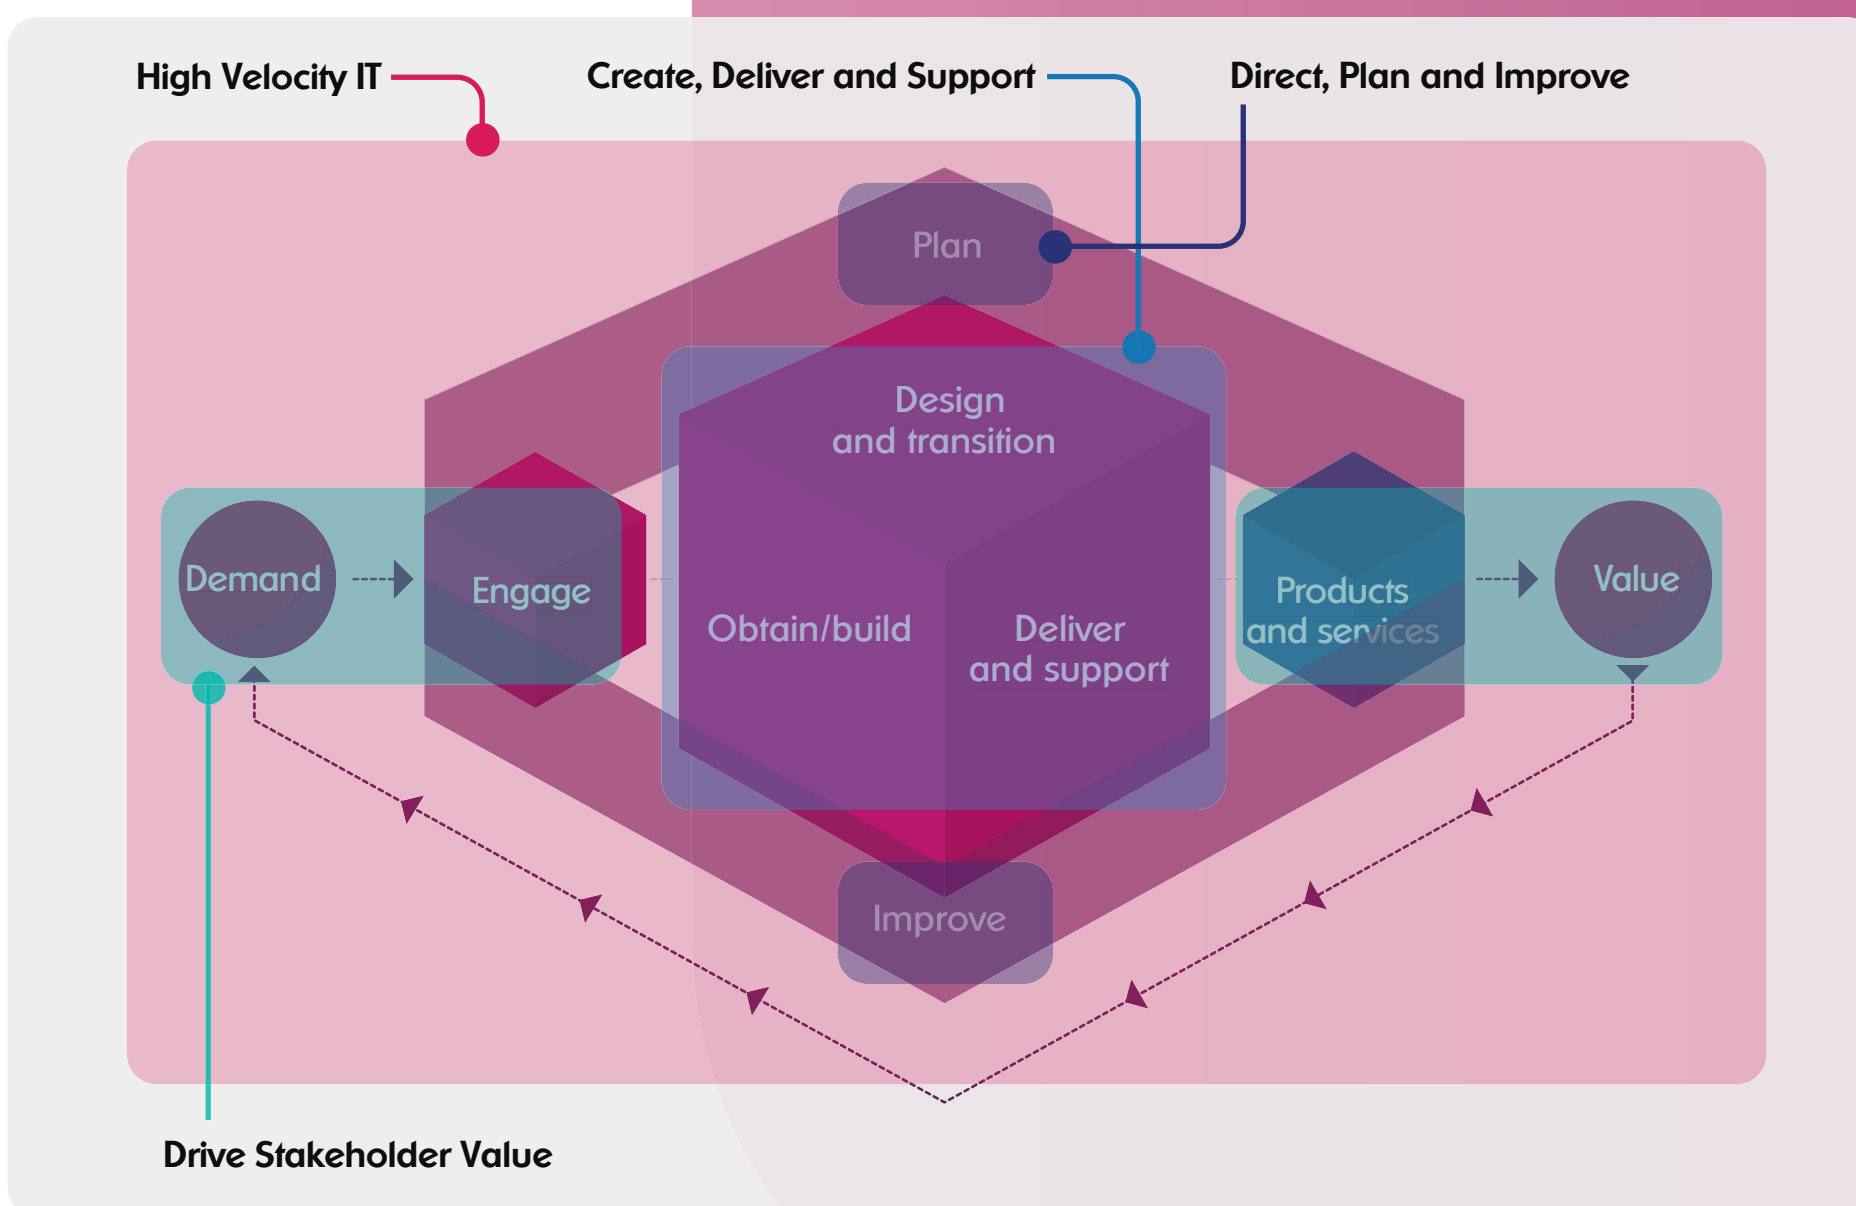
High Velocity IT

Create, Deliver and Support

Direct, Plan and Improve

Plan

Design and transition

Demand

Engage

Obtain/build

Deliver and support

Products and services

Value

Improve

Drive Stakeholder Value